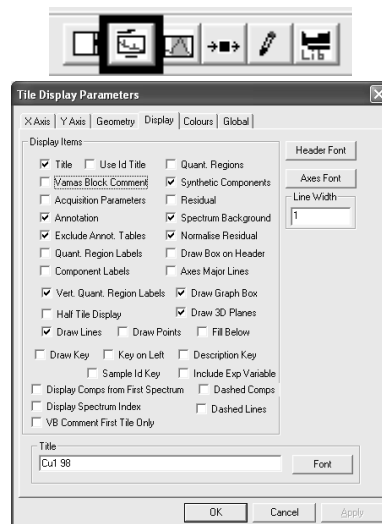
Tile Display Parameters

X Axis | Y Axis | Geometry | Display | Colours | Global

Display Items

☑ Title ☐ Use Id Title
☐ Vamas Block Comment
☐ Acquisition Parameters
☑ Annotation
☑ Exclude Annot. Tables
☐ Quant. Region Labels
☐ Component Labels
☐ Quant. Regions
☑ Synthetic Components
☐ Residual
☑ Spectrum Background
☑ Normalise Residual
☐ Draw Box on Header
☐ Axes Major Lines

Header Font

Axes Font

Line Width
1

☑ Vert. Quant. Region Labels ☑ Draw Graph Box
☐ Half Tile Display ☑ Draw 3D Planes
☑ Draw Lines ☐ Draw Points ☐ Fill Below

☐ Draw Key ☐ Key on Left ☐ Description Key
☐ Sample Id Key ☐ Include Exp Variable
☐ Display Comps from First Spectrum ☐ Dashed Comps
☐ Display Spectrum Index ☐ Dashed Lines
☐ VB Comment First Tile Only

Title
Cu1 98

Font

OK Cancel Apply